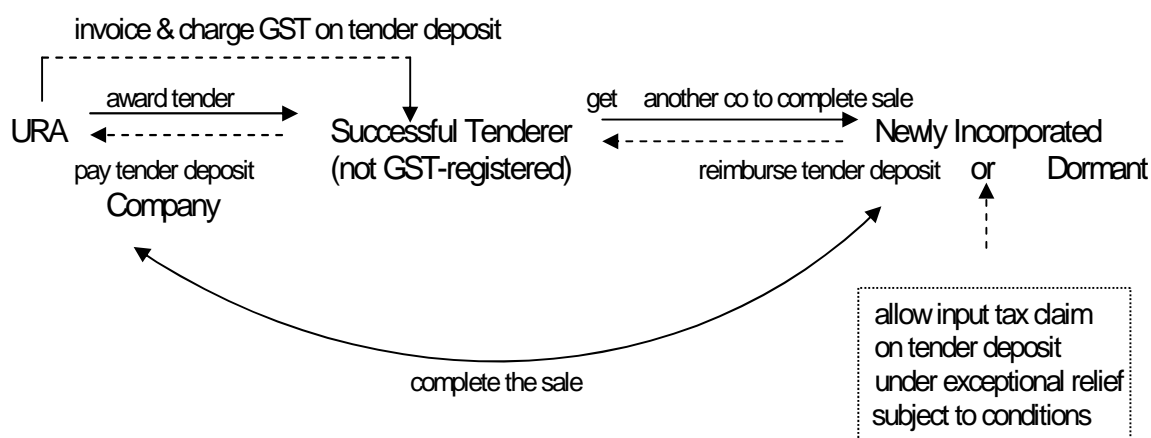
invoice & charge GST on tender deposit

award tender

URA

pay tender deposit

Successful Tenderer (not GST-registered)

get another co to complete sale

reimburse tender deposit

Newly Incorporated or Dormant Company

complete the sale

allow input tax claim on tender deposit under exceptional relief subject to conditions